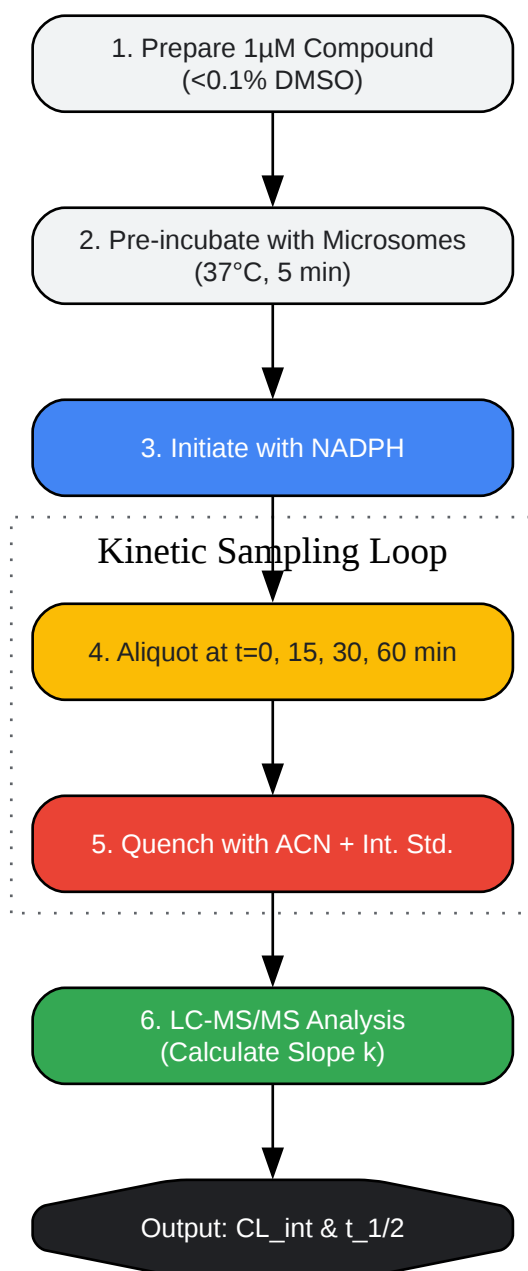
1. Prepare 1µM Compound
(<0.1% DMSO)

2. Pre-incubate with Microsomes
(37°C, 5 min)

3. Initiate with NADPH

Kinetic Sampling Loop

4. Aliquot at t=0, 15, 30, 60 min

5. Quench with ACN + Int. Std.

6. LC-MS/MS Analysis
(Calculate Slope k)

Output: CL_int & t_1/2